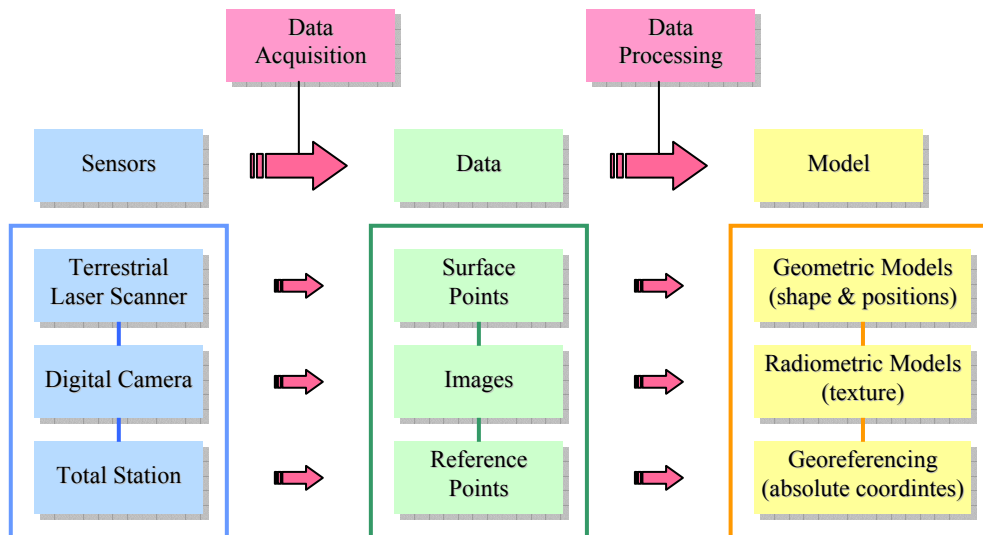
Data Acquisition

Data Processing

Sensors

Data

Model

Terrestrial Laser Scanner

Digital Camera

Total Station

Surface Points

Images

Reference Points

Geometric Models (shape & positions)

Radiometric Models (texture)

Georeferencing (absolute coordintes)